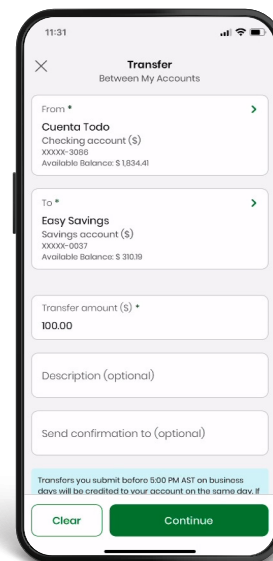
11:31

Transfer
Between My Accounts

From *
Cuenta Todo
Checking account ($)
XXXXX-3086
Available Balance: $ 1,834.41

To *
Easy Savings
Savings account ($)
XXXXX-0037
Available Balance: $ 310.19

Transfer amount ($) *
100.00

Description (optional)

Send confirmation to (optional)

Transfers you submit before 5:00 PM AST on business days will be credited to your account on the same day. If

Clear
Continue